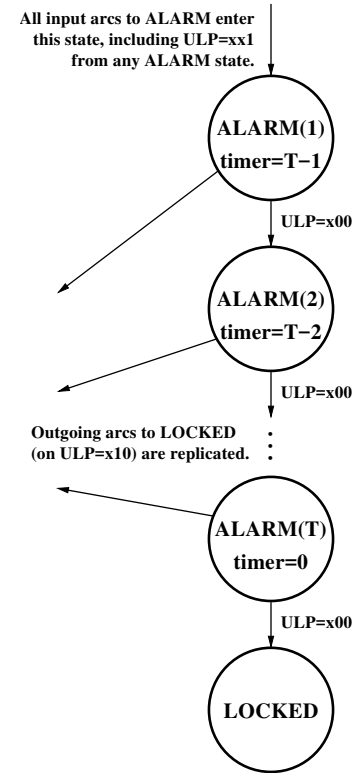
All input arcs to ALARM enter this state, including ULP=xx1 from any ALARM state.

ALARM(1)
timer=T−1

ULP=x00

ALARM(2)
timer=T−2

ULP=x00

Outgoing arcs to LOCKED (on ULP=x10) are replicated.

ALARM(T)
timer=0

ULP=x00

LOCKED